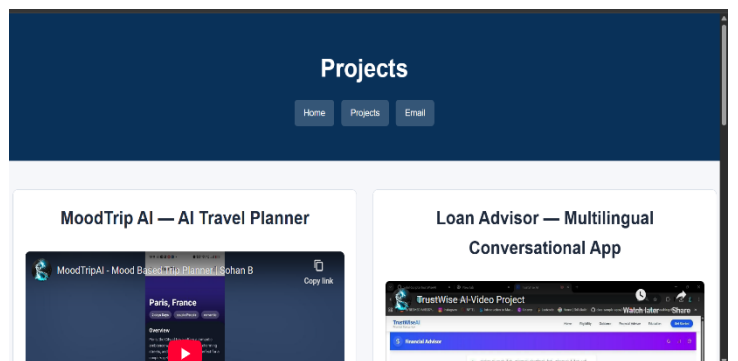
Projects

Home Projects Email

MoodTrip AI — AI Travel Planner

MoodTripAI - Mood Based Trip Planner | Sohan B

Copy link

Paris, France

Overview

Loan Advisor — Multilingual Conversational App

TrustWise AI-Video Project

Watch later Share

TrustWiseAI

Financial Advisor